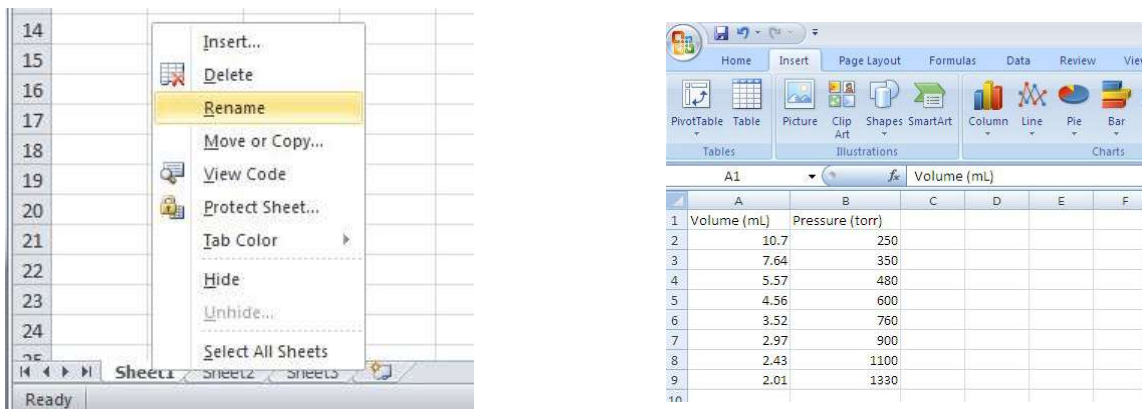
14
15
16
17
18
19
20
21
22
23
24
25

Insert...
Delete
Rename
Move or Copy...
View Code
Protect Sheet...
Tab Color
Hide
Unhide...
Select All Sheets

Sheet1 Sheet2 Sheet3

Ready

Home Insert Page Layout Formulas Data Review View

PivotTable Table
Tables

Picture Clip Art Shapes SmartArt
Illustrations

Column Line Pie Bar
Charts

A1 $f_x$ Volume (mL)

| | A | B | C | D | E | F |
|---|---|---|---|---|---|---|
| 1 | Volume (mL) | Pressure (torr) | | | | |
| 2 | 10.7 | 250 | | | | |
| 3 | 7.64 | 350 | | | | |
| 4 | 5.57 | 480 | | | | |
| 5 | 4.56 | 600 | | | | |
| 6 | 3.52 | 760 | | | | |
| 7 | 2.97 | 900 | | | | |
| 8 | 2.43 | 1100 | | | | |
| 9 | 2.01 | 1330 | | | | |
| 10 | | | | | | |